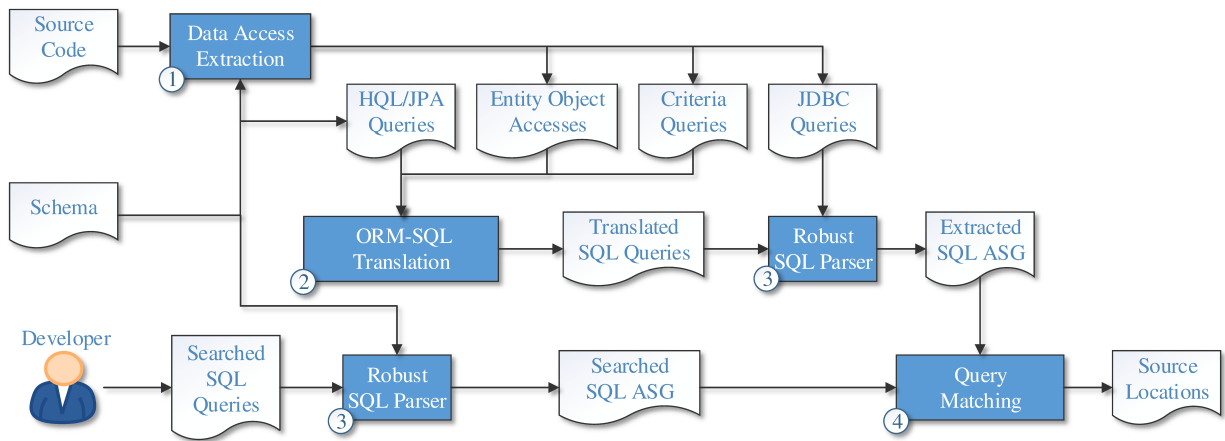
Source Code

Data Access Extraction
1

HQL/JPA Queries

Entity Object Accesses

Criteria Queries

JDBC Queries

Schema

ORM-SQL Translation
2

Translated SQL Queries

Robust SQL Parser
3

Extracted SQL ASG

Developer

Searched SQL Queries

Robust SQL Parser
3

Searched SQL ASG

Query Matching
4

Source Locations